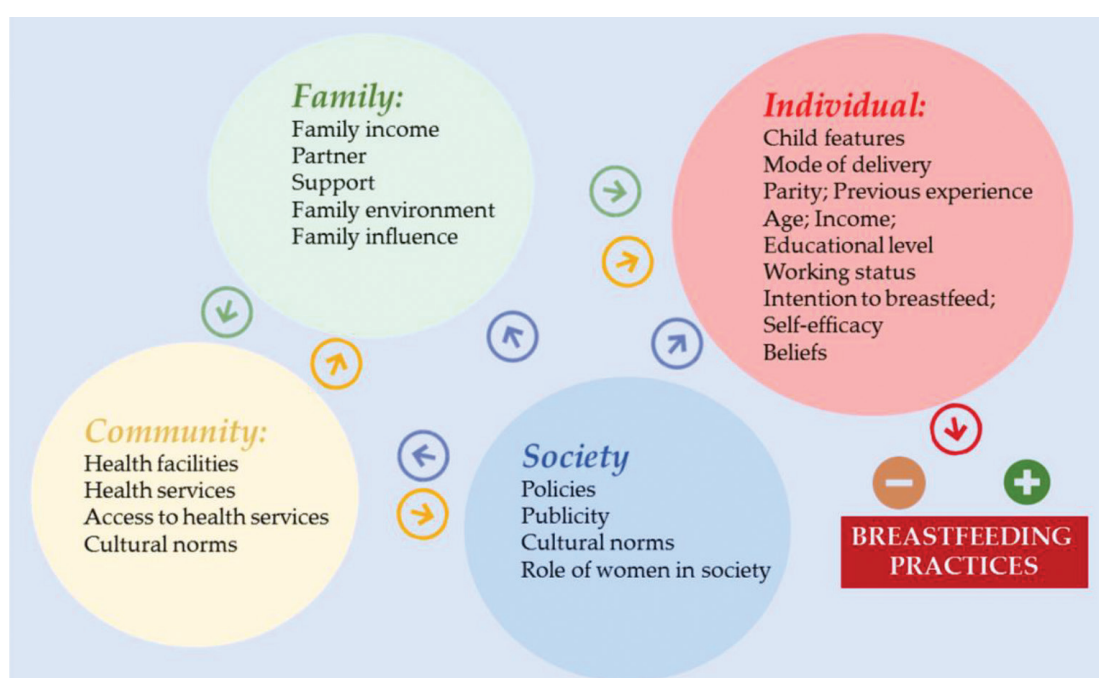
Family:
Family income
Partner
Support
Family environment
Family influence

Individual:
Child features
Mode of delivery
Parity; Previous experience
Age; Income;
Educational level
Working status
Intention to breastfeed;
Self-efficacy
Beliefs

Community:
Health facilities
Health services
Access to health services
Cultural norms

Society
Policies
Publicity
Cultural norms
Role of women in society

BREASTFEEDING PRACTICES